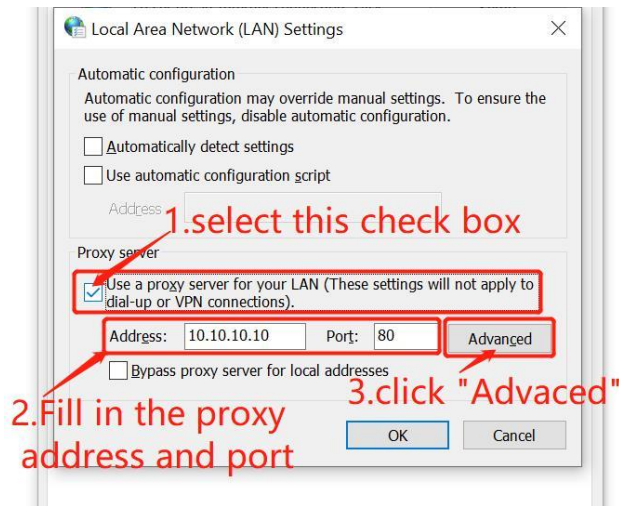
Local Area Network (LAN) Settings

Automatic configuration

Automatic configuration may override manual settings. To ensure the use of manual settings, disable automatic configuration.

Automatically detect settings

Use automatic configuration script

Address

1.select this check box

Proxy server

Use a proxy server for your LAN (These settings will not apply to dial-up or VPN connections).

Address: 10.10.10.10 Port: 80 Advanced

Bypass proxy server for local addresses

2.Fill in the proxy address and port

3.click "Advaced"

OK Cancel